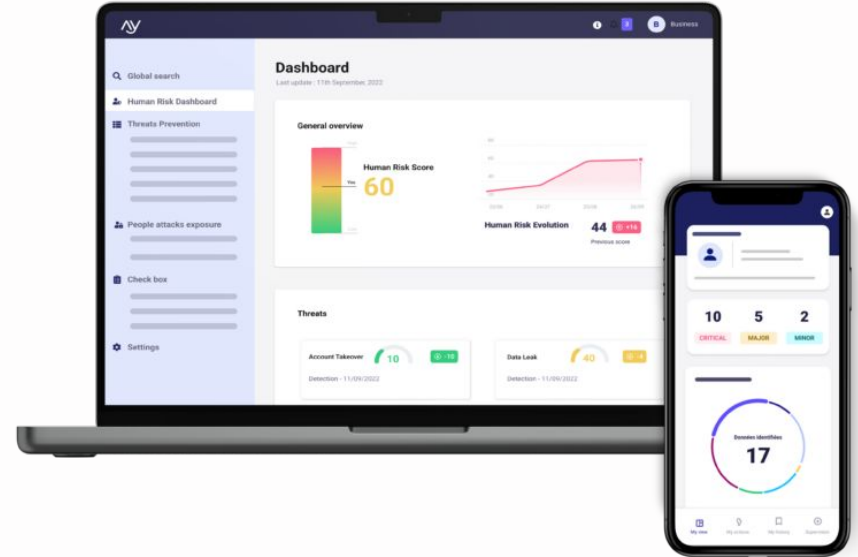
B Business

Global search
Human Risk Dashboard
Threats Prevention
People attacks exposure
Check box
Settings

Dashboard
Last update : 11th September, 2022

General overview

You
Human Risk Score
60

Human Risk Evolution
44
+16
Previous score

Threats

Account Takeover
10
-10
Detection - 11/09/2022

Data Leak
40
-4
Detection - 11/09/2022

10
CRITICAL
5
MAJOR
2
MINOR

Données identifiées
17

My view
My actions
My history
Supervision